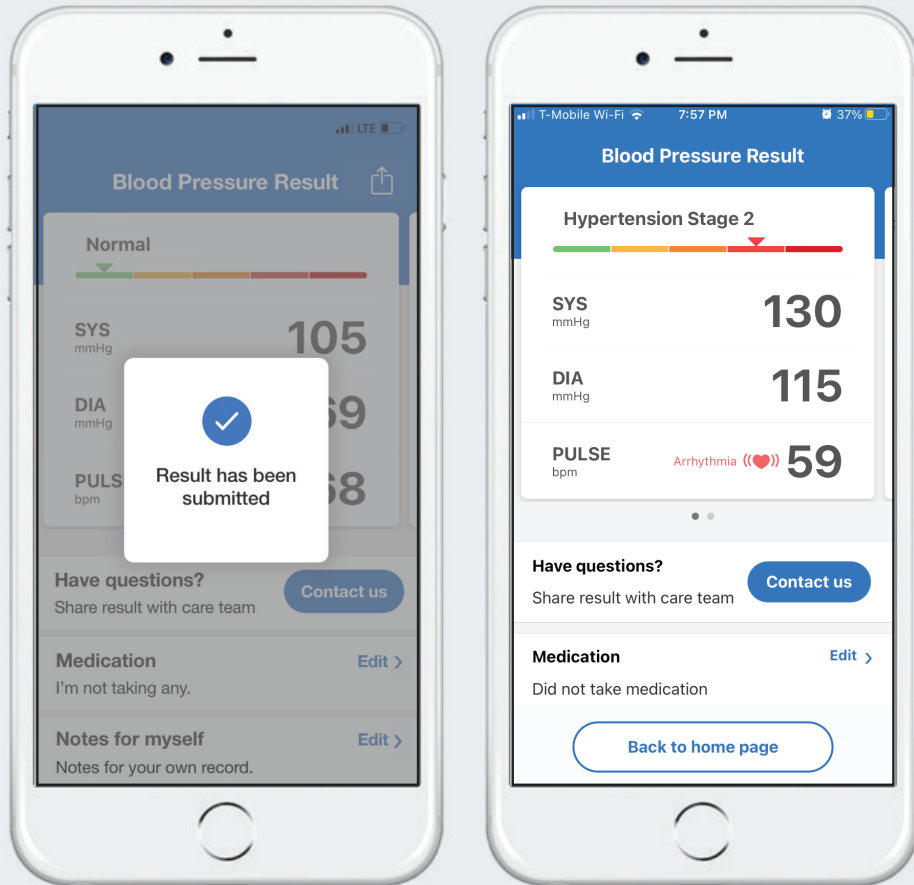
LTE

Blood Pressure Result

Normal

SYS
mmHg
105

DIA
mmHg
69

PULS
bpm
68

Result has been submitted

Have questions?
Share result with care team
Contact us

Medication
I'm not taking any.
Edit >

Notes for myself
Notes for your own record.
Edit >

T-Mobile Wi-Fi 7:57 PM 37%

Blood Pressure Result

Hypertension Stage 2

SYS
mmHg
130

DIA
mmHg
115

PULSE
bpm
Arrhythmia
59

Have questions?
Share result with care team
Contact us

Medication
Did not take medication
Edit >

Back to home page